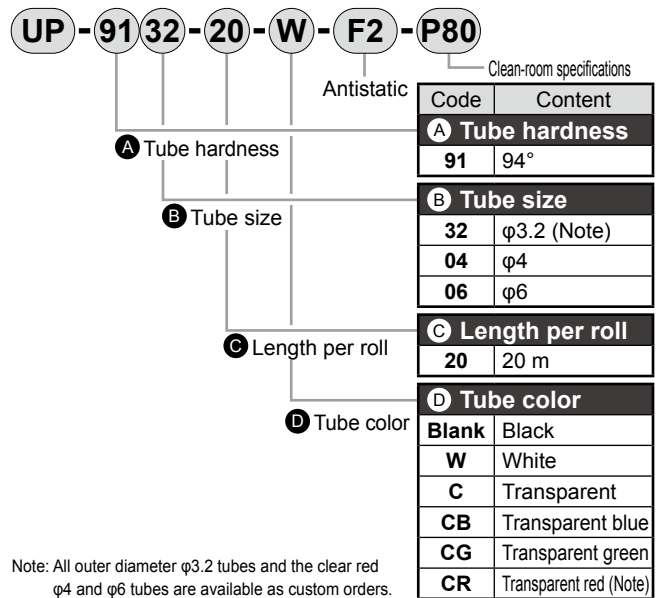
UP - 91 32 - 20 - W - F2 - P80

Clean-room specifications

Antistatic

A Tube hardness

B Tube size

C Length per roll

D Tube color

| Code | Content |
|---|---|
| A Tube hardness | |
| 91 | 94° |
| B Tube size | |
| 32 | φ3.2 (Note) |
| 04 | φ4 |
| 06 | φ6 |
| C Length per roll | |
| 20 | 20 m |
| D Tube color | |
| Blank | Black |
| W | White |
| C | Transparent |
| CB | Transparent blue |
| CG | Transparent green |
| CR | Transparent red (Note) |

Note: All outer diameter φ3.2 tubes and the clear red φ4 and φ6 tubes are available as custom orders.